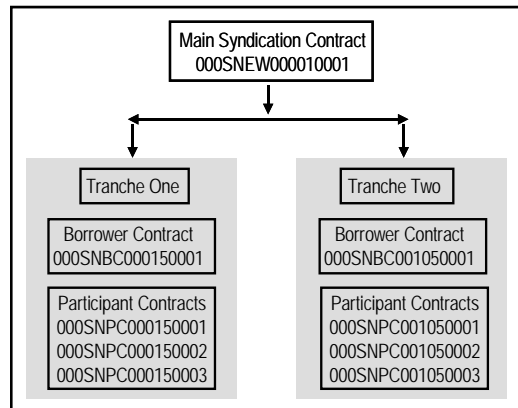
Main Syndication Contract
000SNEW000010001

Tranche One

Borrower Contract
000SNBC000150001

Participant Contracts
000SNPC000150001
000SNPC000150002
000SNPC000150003

Tranche Two

Borrower Contract
000SNBC001050001

Participant Contracts
000SNPC001050001
000SNPC001050002
000SNPC001050003